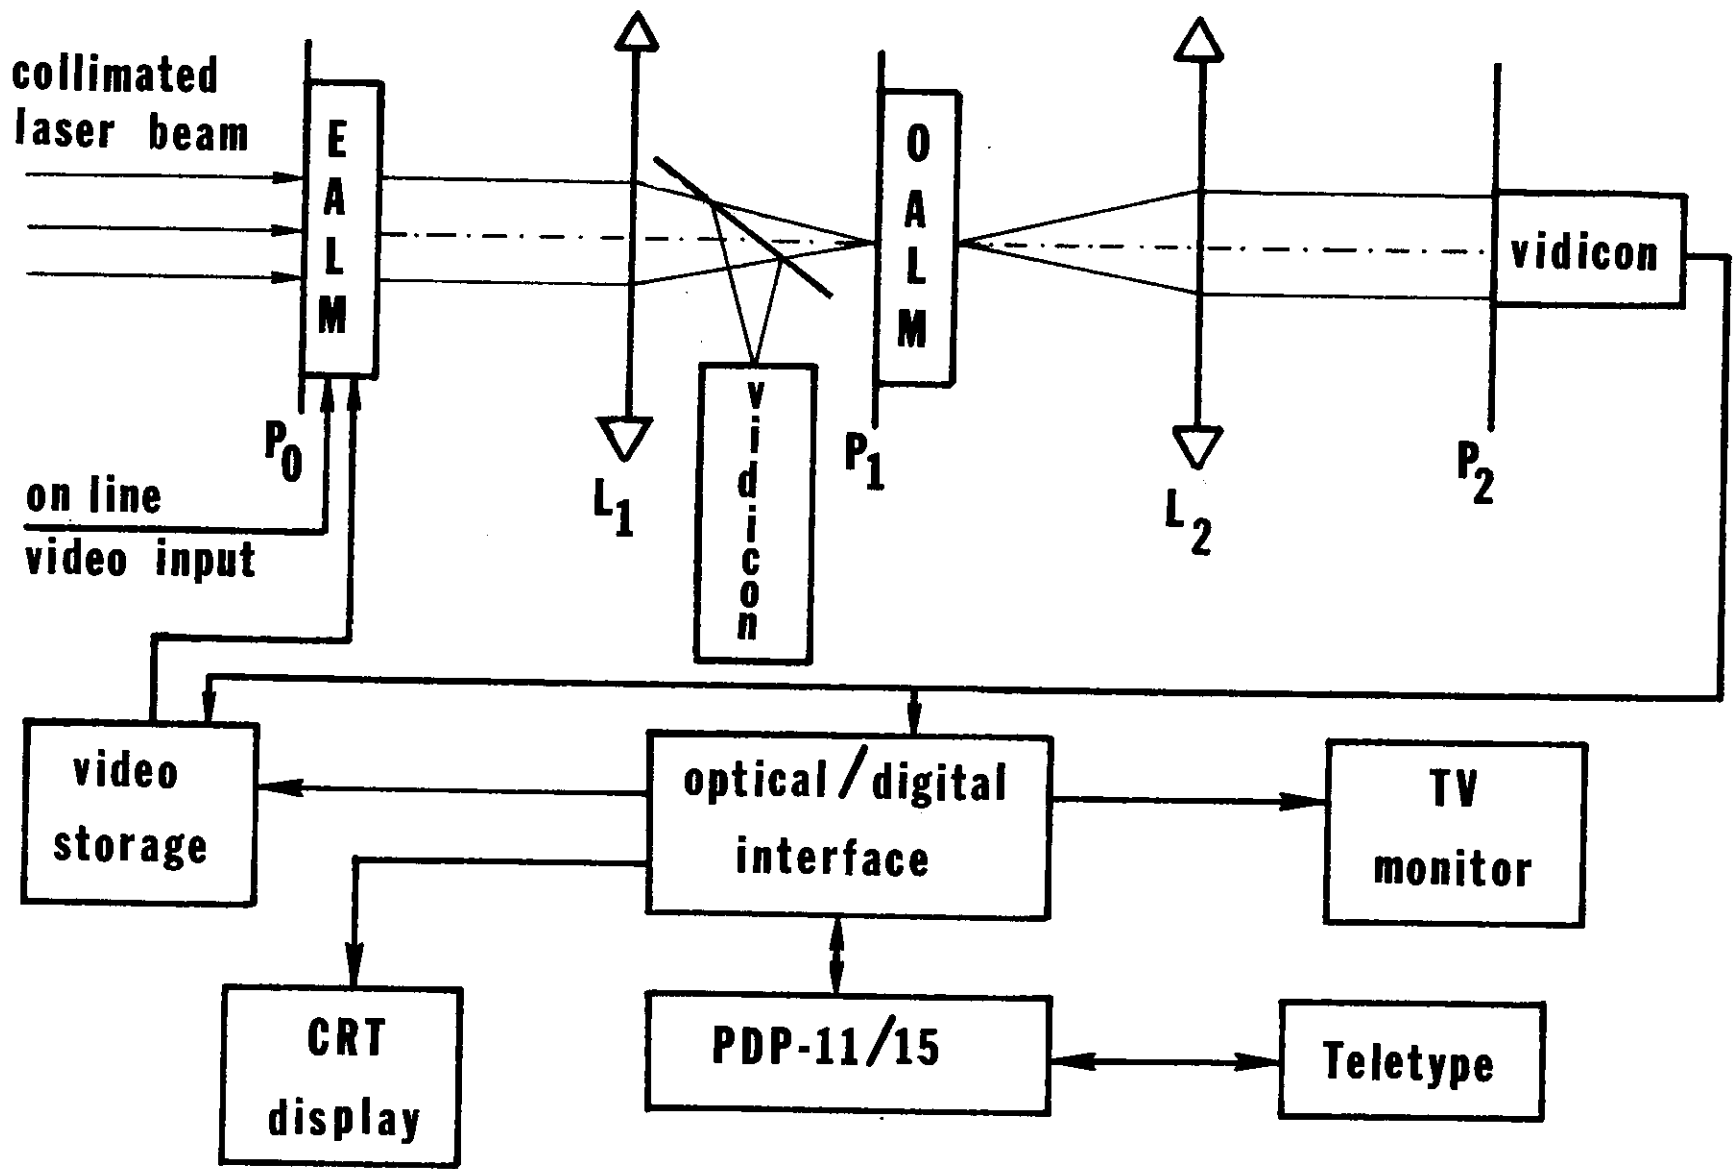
collimated laser beam

E
A
L
M

$P_0$

on line video input

$L_1$

vidicon

O
A
L
M

$P_1$

$L_2$

vidicon

$P_2$

video storage

optical/digital interface

TV monitor

CRT display

PDP-11/15

Teletype